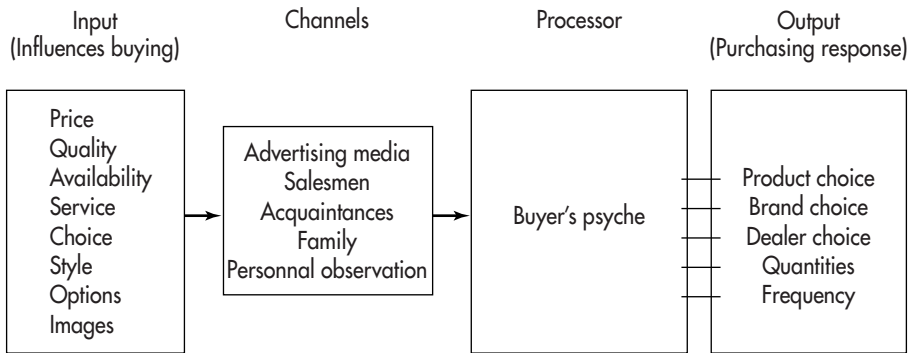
Input
(Influences buying)

Channels

Processor

Output
(Purchasing response)

Price
Quality
Availability
Service
Choice
Style
Options
Images

Advertising media
Salesmen
Acquaintances
Family
Personnal observation

Buyer's psyche

Product choice
Brand choice
Dealer choice
Quantities
Frequency